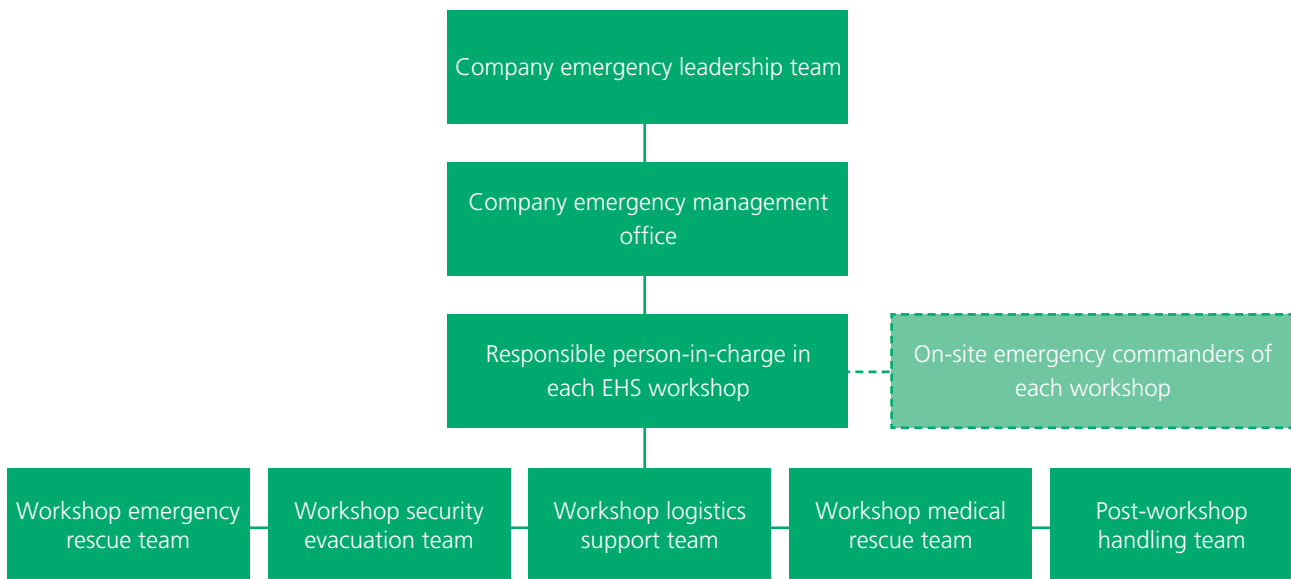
Company emergency leadership team

Company emergency management office

Responsible person-in-charge in each EHS workshop

On-site emergency commanders of each workshop

Workshop emergency rescue team

Workshop security evacuation team

Workshop logistics support team

Workshop medical rescue team

Post-workshop handling team